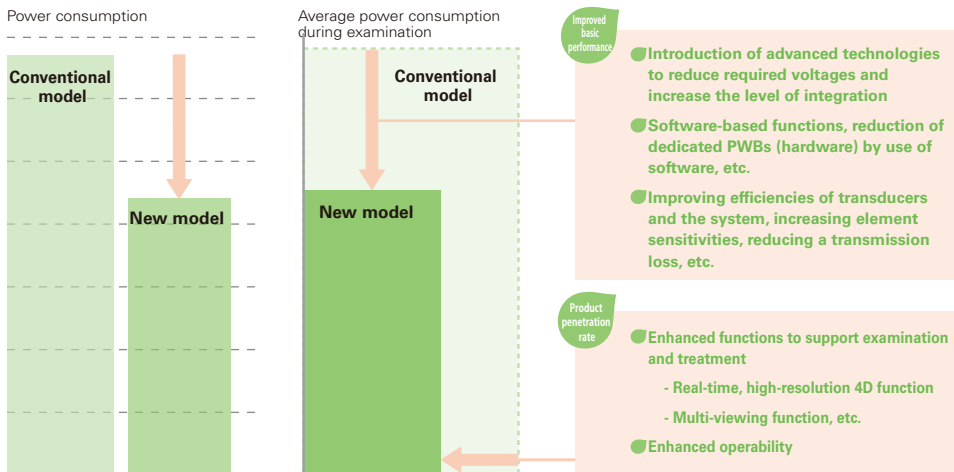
Power consumption

Conventional model

New model

Average power consumption during examination

Conventional model

New model

Improved basic performance

Introduction of advanced technologies to reduce required voltages and increase the level of integration

Software-based functions, reduction of dedicated PWBs (hardware) by use of software, etc.

Improving efficiencies of transducers and the system, increasing element sensitivities, reducing a transmission loss, etc.

Product penetration rate

Enhanced functions to support examination and treatment

- Real-time, high-resolution 4D function

- Multi-viewing function, etc.

Enhanced operability